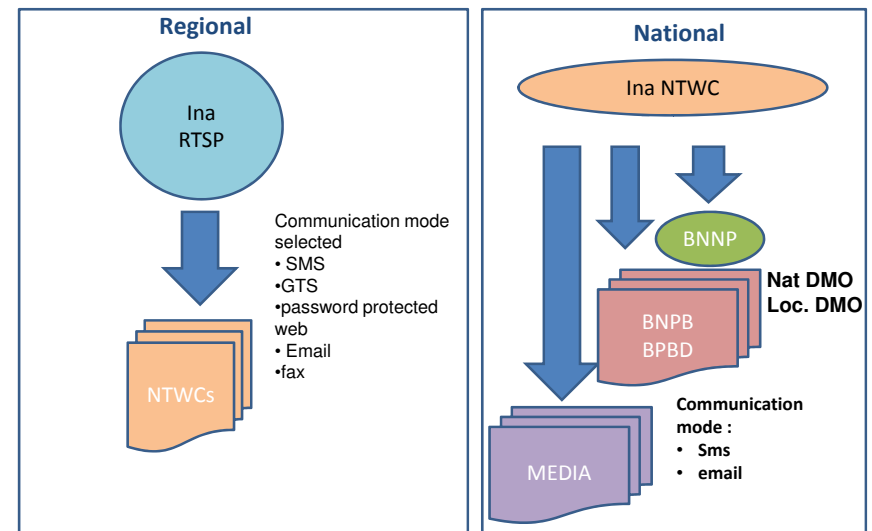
Regional

Ina RTSP

Communication mode selected
• SMS
•GTS
•password protected web
• Email
•fax

NTWCs

National

Ina NTWC

BNNP

Nat DMO
Loc. DMO

BNPB
BPBD

Communication mode :
• Sms
• email

MEDIA